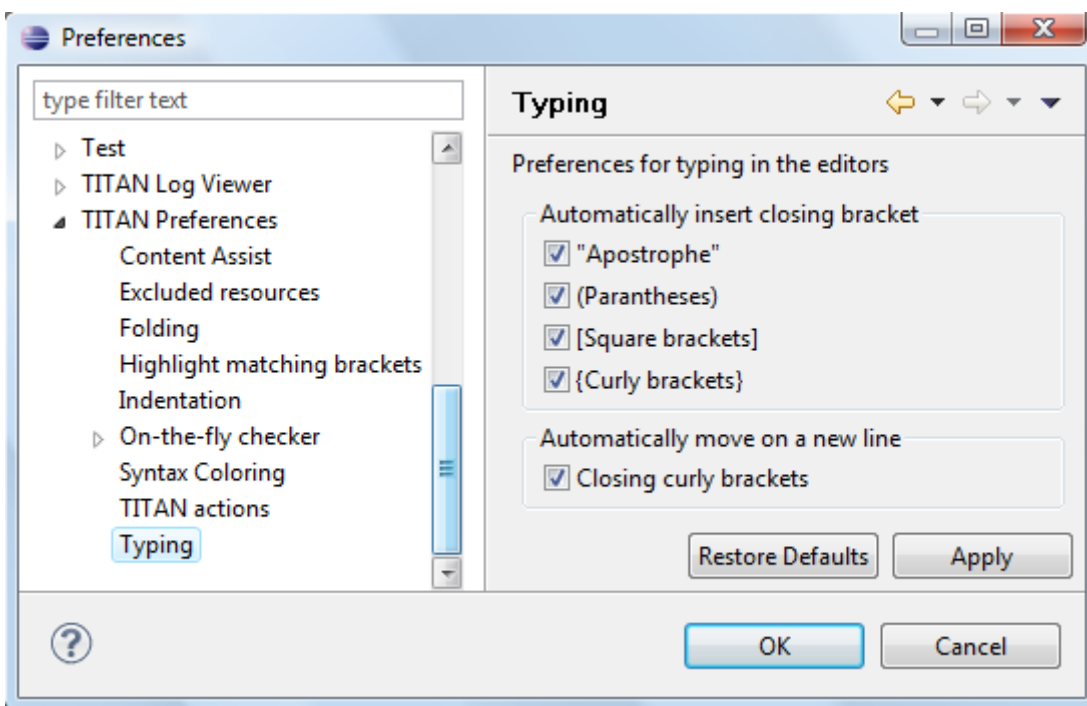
Preferences

type filter text

Test
TITAN Log Viewer
TITAN Preferences
Content Assist
Excluded resources
Folding
Highlight matching brackets
Indentation
On-the-fly checker
Syntax Coloring
TITAN actions
Typing

Typing

Preferences for typing in the editors

Automatically insert closing bracket
"Apostrophe"
(Parantheses)
[Square brackets]
{Curly brackets}

Automatically move on a new line
Closing curly brackets

Restore Defaults
Apply

?
OK
Cancel